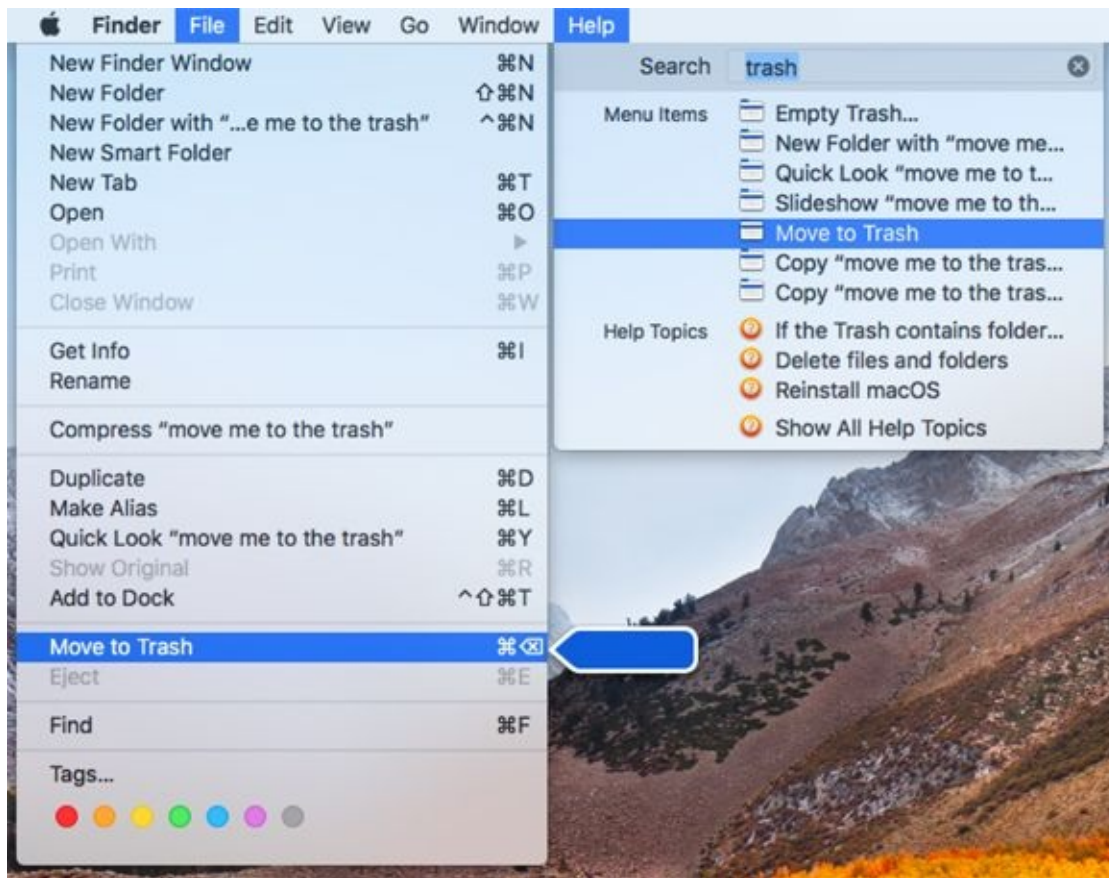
Finder File Edit View Go Window Help

New Finder Window ⌘N
New Folder ⇧⌘N
New Folder with "...e me to the trash" ^⌘N
New Smart Folder
New Tab ⌘T
Open ⌘O
Open With
Print ⌘P
Close Window ⌘W

Get Info ⌘I
Rename

Compress "move me to the trash"

Duplicate ⌘D
Make Alias ⌘L
Quick Look "move me to the trash" ⌘Y
Show Original ⌘R
Add to Dock ^⇧⌘T

Move to Trash ⌘⌫
Eject ⌘E

Find ⌘F

Tags...

Search trash

Menu Items
Empty Trash...
New Folder with "move me...
Quick Look "move me to t...
Slideshow "move me to th...
Move to Trash
Copy "move me to the tras...
Copy "move me to the tras...

Help Topics
If the Trash contains folder...
Delete files and folders
Reinstall macOS
Show All Help Topics